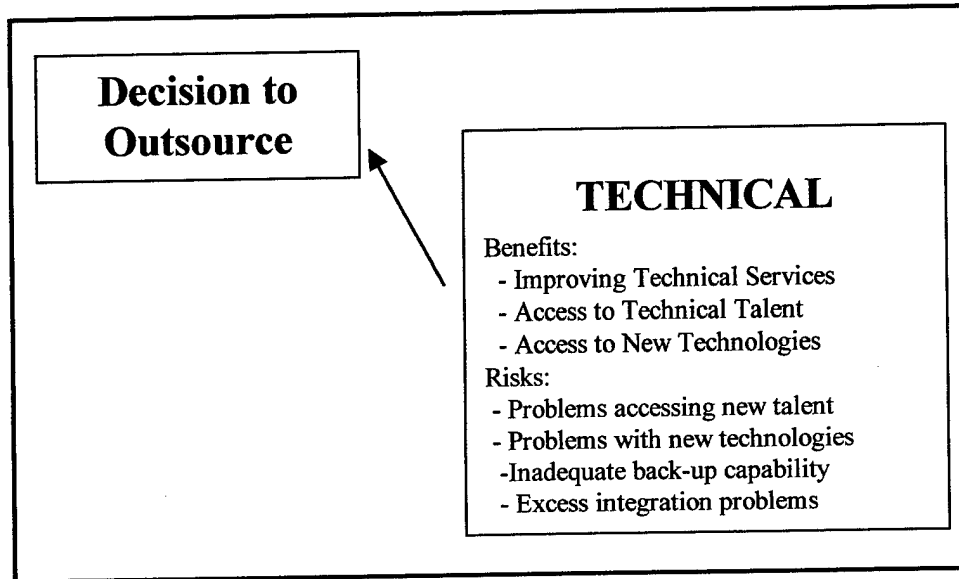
Decision to Outsource

TECHNICAL

Benefits:
- Improving Technical Services
- Access to Technical Talent
- Access to New Technologies
Risks:
- Problems accessing new talent
- Problems with new technologies
-Inadequate back-up capability
- Excess integration problems